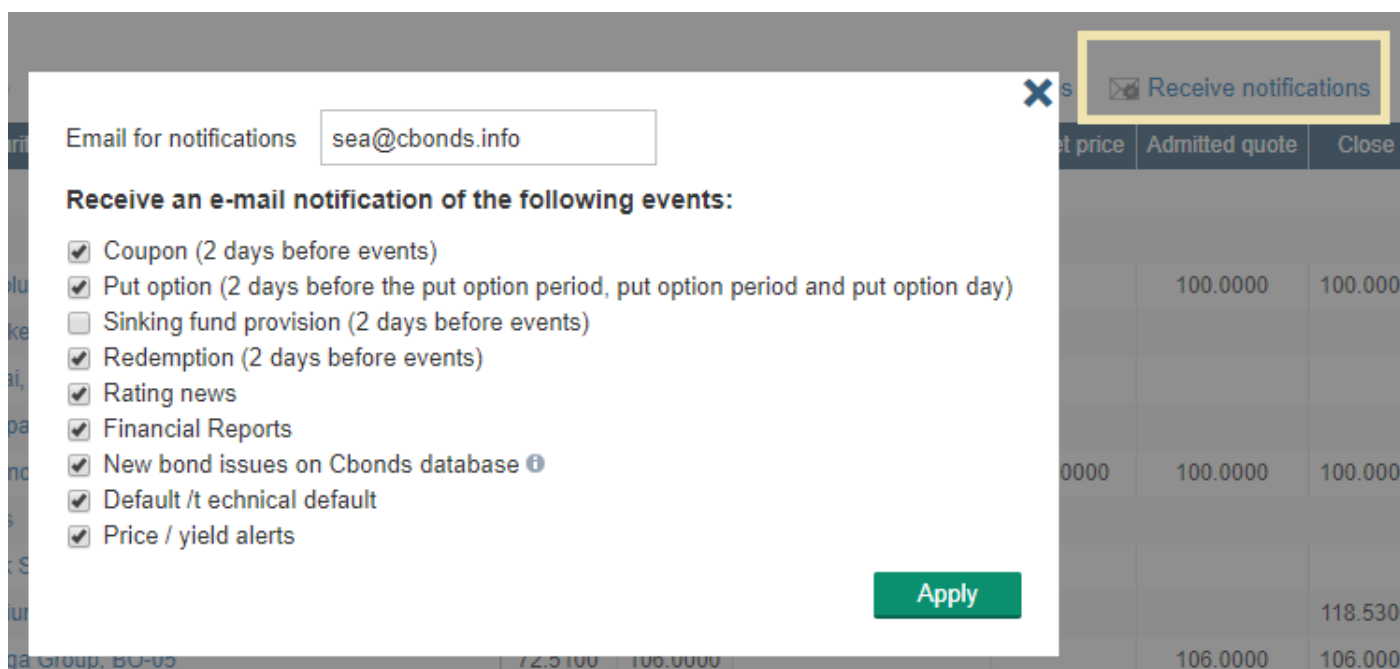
Receive notifications

Email for notifications sea@cbonds.info

Receive an e-mail notification of the following events:

Coupon (2 days before events)
Put option (2 days before the put option period, put option period and put option day)
Sinking fund provision (2 days before events)
Redemption (2 days before events)
Rating news
Financial Reports
New bond issues on Cbonds database
Default /t echnical default
Price / yield alerts

Apply

et price | Admitted quote | Close
100.0000 | 100.000
0000 | 100.0000 | 100.000
118.530
ga Group, BO-05 | 72.5100 | 106.0000 | 106.0000 | 106.000